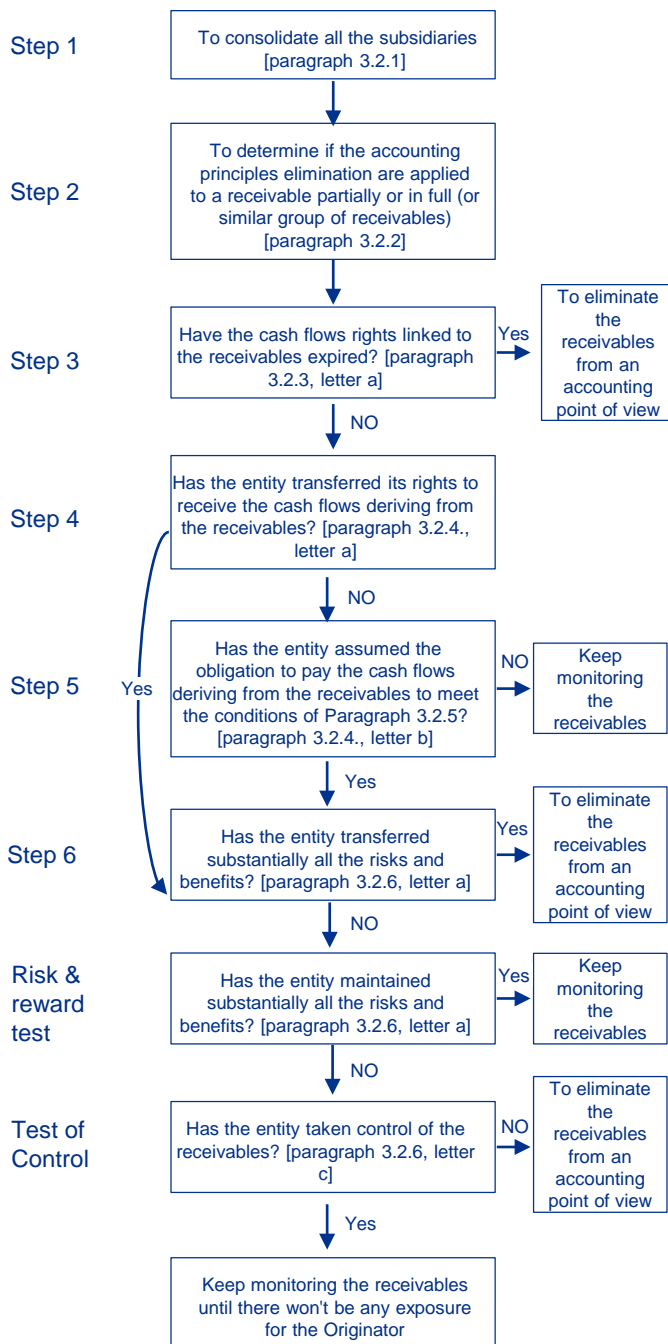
Step 1

To consolidate all the subsidiaries [paragraph 3.2.1]

Step 2

To determine if the accounting principles elimination are applied to a receivable partially or in full (or similar group of receivables) [paragraph 3.2.2]

Step 3

Have the cash flows rights linked to the receivables expired? [paragraph 3.2.3, letter a]

Yes

To eliminate the receivables from an accounting point of view

NO

Step 4

Has the entity transferred its rights to receive the cash flows deriving from the receivables? [paragraph 3.2.4., letter a]

NO

Step 5

Yes

Has the entity assumed the obligation to pay the cash flows deriving from the receivables to meet the conditions of Paragraph 3.2.5? [paragraph 3.2.4., letter b]

NO

Keep monitoring the receivables

Yes

Step 6

Has the entity transferred substantially all the risks and benefits? [paragraph 3.2.6, letter a]

Yes

To eliminate the receivables from an accounting point of view

NO

Risk & reward test

Has the entity maintained substantially all the risks and benefits? [paragraph 3.2.6, letter a]

Yes

Keep monitoring the receivables

NO

Test of Control

Has the entity taken control of the receivables? [paragraph 3.2.6, letter c]

NO

To eliminate the receivables from an accounting point of view

Yes

Keep monitoring the receivables until there won't be any exposure for the Originator